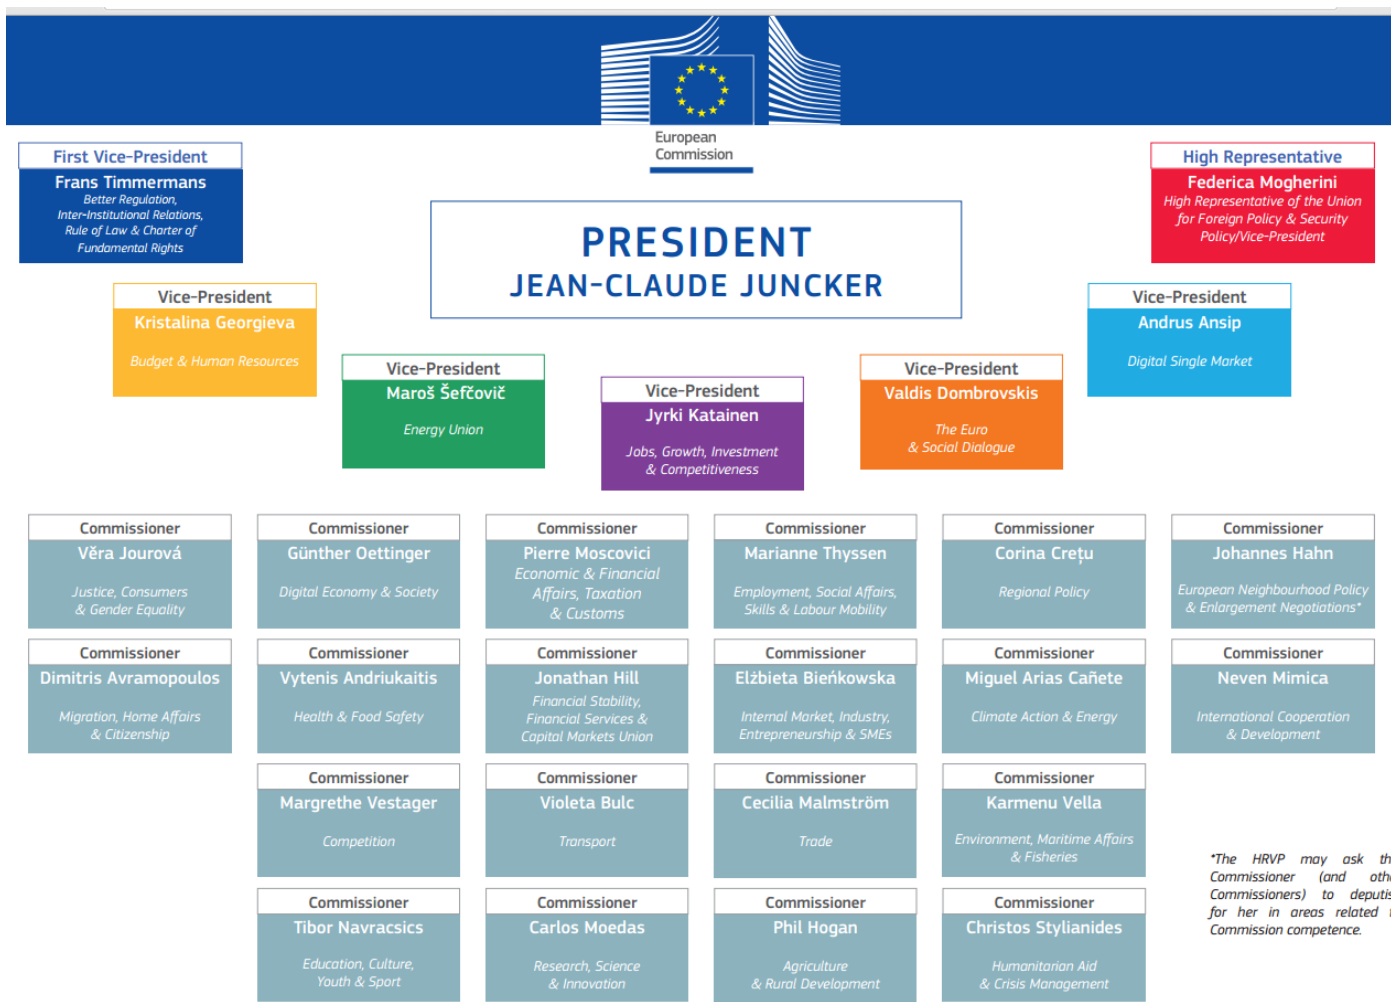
European Commission

First Vice-President
Frans Timmermans
Better Regulation, Inter-Institutional Relations, Rule of Law & Charter of Fundamental Rights

High Representative
Federica Mogherini
High Representative of the Union for Foreign Policy & Security Policy/Vice-President

PRESIDENT
JEAN-CLAUDE JUNCKER

Vice-President
Kristalina Georgieva
Budget & Human Resources

Vice-President
Andrus Ansip
Digital Single Market

Vice-President
Maroš Šefčovič
Energy Union

Vice-President
Jyrki Katainen
Jobs, Growth, Investment & Competitiveness

Vice-President
Valdis Dombrovskis
The Euro & Social Dialogue

Commissioner
Věra Jourová
Justice, Consumers & Gender Equality

Commissioner
Günther Oettinger
Digital Economy & Society

Commissioner
Pierre Moscovici
Economic & Financial Affairs, Taxation & Customs

Commissioner
Marianne Thyssen
Employment, Social Affairs, Skills & Labour Mobility

Commissioner
Corina Crețu
Regional Policy

Commissioner
Johannes Hahn
European Neighbourhood Policy & Enlargement Negotiations*

Commissioner
Dimitris Avramopoulos
Migration, Home Affairs & Citizenship

Commissioner
Vytenis Andriukaitis
Health & Food Safety

Commissioner
Jonathan Hill
Financial Stability, Financial Services & Capital Markets Union

Commissioner
Elżbieta Bieńkowska
Internal Market, Industry, Entrepreneurship & SMEs

Commissioner
Miguel Arias Cañete
Climate Action & Energy

Commissioner
Neven Mimica
International Cooperation & Development

Commissioner
Margrethe Vestager
Competition

Commissioner
Violeta Bulc
Transport

Commissioner
Cecilia Malmström
Trade

Commissioner
Karmenu Vella
Environment, Maritime Affairs & Fisheries

Commissioner
Tibor Navracsics
Education, Culture, Youth & Sport

Commissioner
Carlos Moedas
Research, Science & Innovation

Commissioner
Phil Hogan
Agriculture & Rural Development

Commissioner
Christos Stylianides
Humanitarian Aid & Crisis Management

*The HRVP may ask th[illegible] Commissioner (and oth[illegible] Commissioners) to deputis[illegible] for her in areas related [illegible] Commission competence.